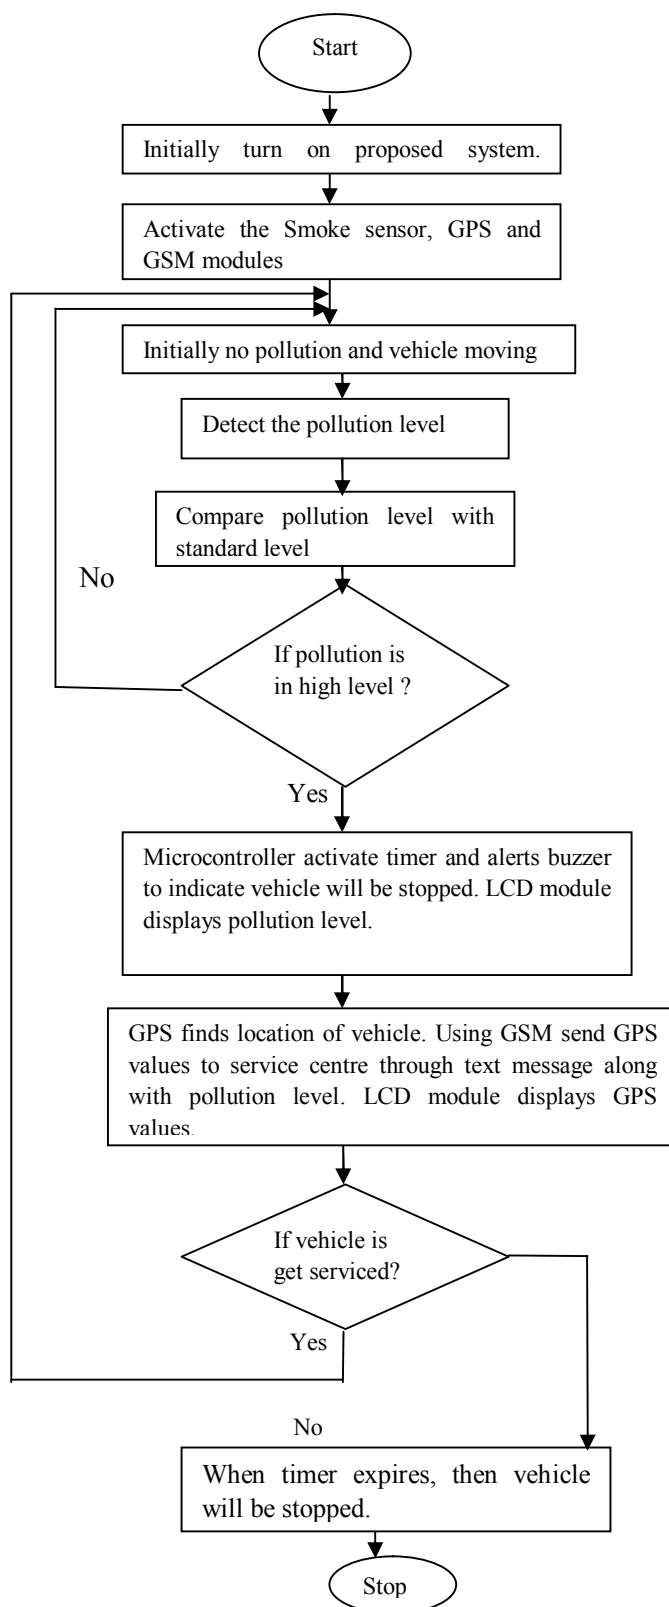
Start

Initially turn on proposed system.

Activate the Smoke sensor, GPS and GSM modules

Initially no pollution and vehicle moving

Detect the pollution level

Compare pollution level with standard level

No

If pollution is in high level ?

Yes

Microcontroller activate timer and alerts buzzer to indicate vehicle will be stopped. LCD module displays pollution level.

GPS finds location of vehicle. Using GSM send GPS values to service centre through text message along with pollution level. LCD module displays GPS values.

If vehicle is get serviced?

Yes

No

When timer expires, then vehicle will be stopped.

Stop